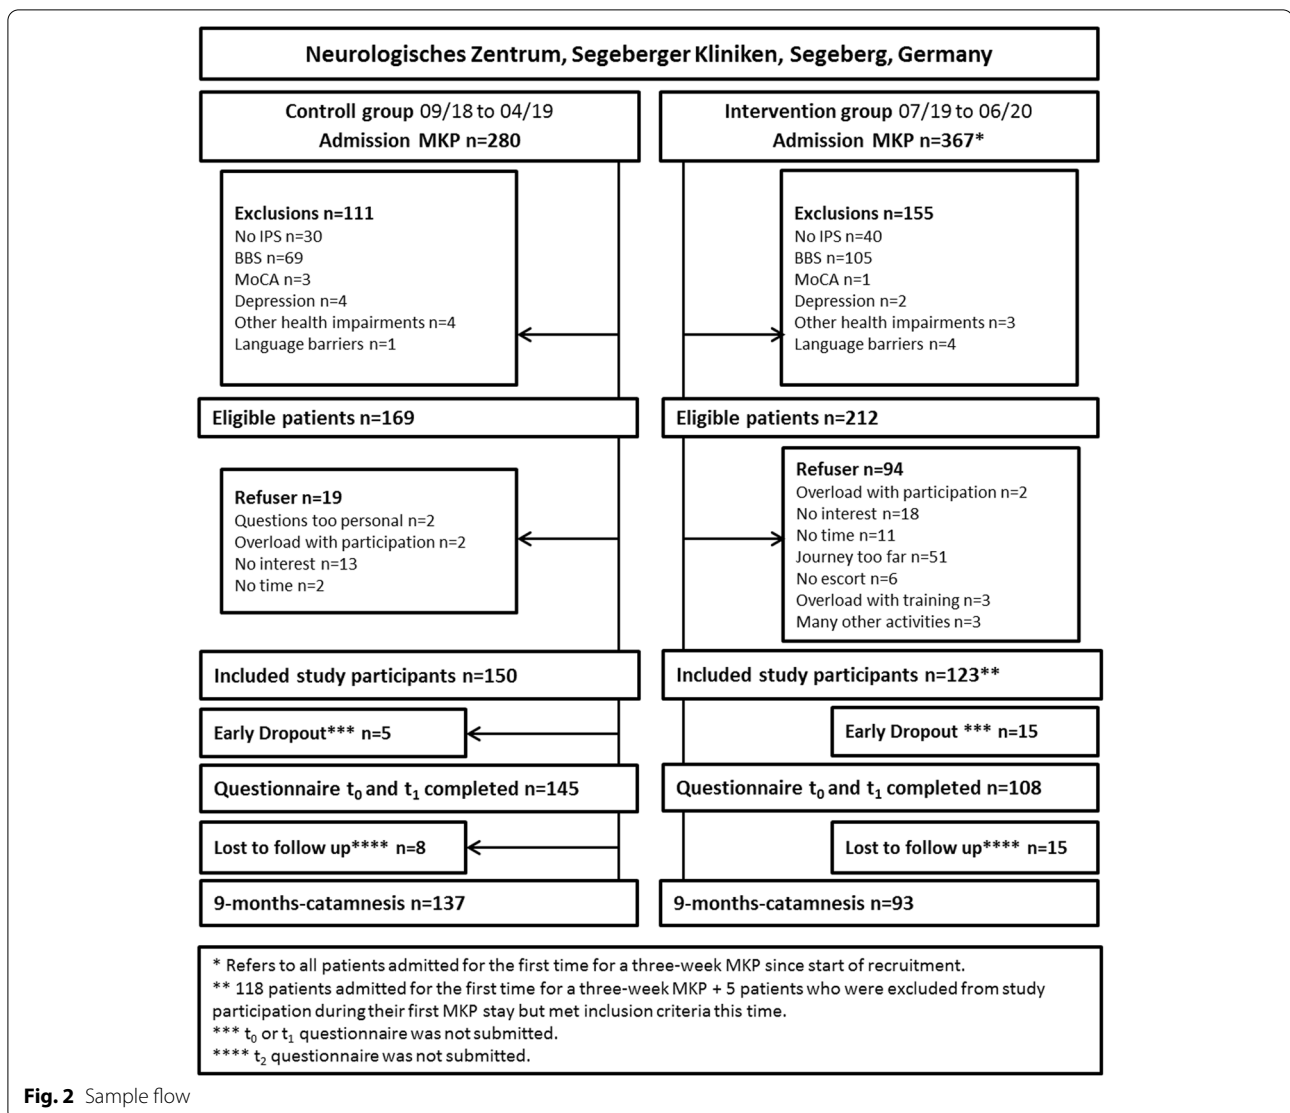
Neurologisches Zentrum, Segeberger Kliniken, Segeberg, Germany

Controll group 09/18 to 04/19
Admission MKP n=280

Intervention group 07/19 to 06/20
Admission MKP n=367*

Exclusions n=111
No IPS n=30
BBS n=69
MoCA n=3
Depression n=4
Other health impairments n=4
Language barriers n=1

Exclusions n=155
No IPS n=40
BBS n=105
MoCA n=1
Depression n=2
Other health impairments n=3
Language barriers n=4

Eligible patients n=169

Eligible patients n=212

Refuser n=19
Questions too personal n=2
Overload with participation n=2
No interest n=13
No time n=2

Refuser n=94
Overload with participation n=2
No interest n=18
No time n=11
Journey too far n=51
No escort n=6
Overload with training n=3
Many other activities n=3

Included study participants n=150

Included study participants n=123**

Early Dropout*** n=5

Early Dropout *** n=15

Questionnaire $t_0$ and $t_1$ completed n=145

Questionnaire $t_0$ and $t_1$ completed n=108

Lost to follow up**** n=8

Lost to follow up**** n=15

9-months-catamnesis n=137

9-months-catamnesis n=93

* Refers to all patients admitted for the first time for a three-week MKP since start of recruitment.
** 118 patients admitted for the first time for a three-week MKP + 5 patients who were excluded from study participation during their first MKP stay but met inclusion criteria this time.
*** $t_0$ or $t_1$ questionnaire was not submitted.
**** $t_2$ questionnaire was not submitted.

Fig. 2 Sample flow